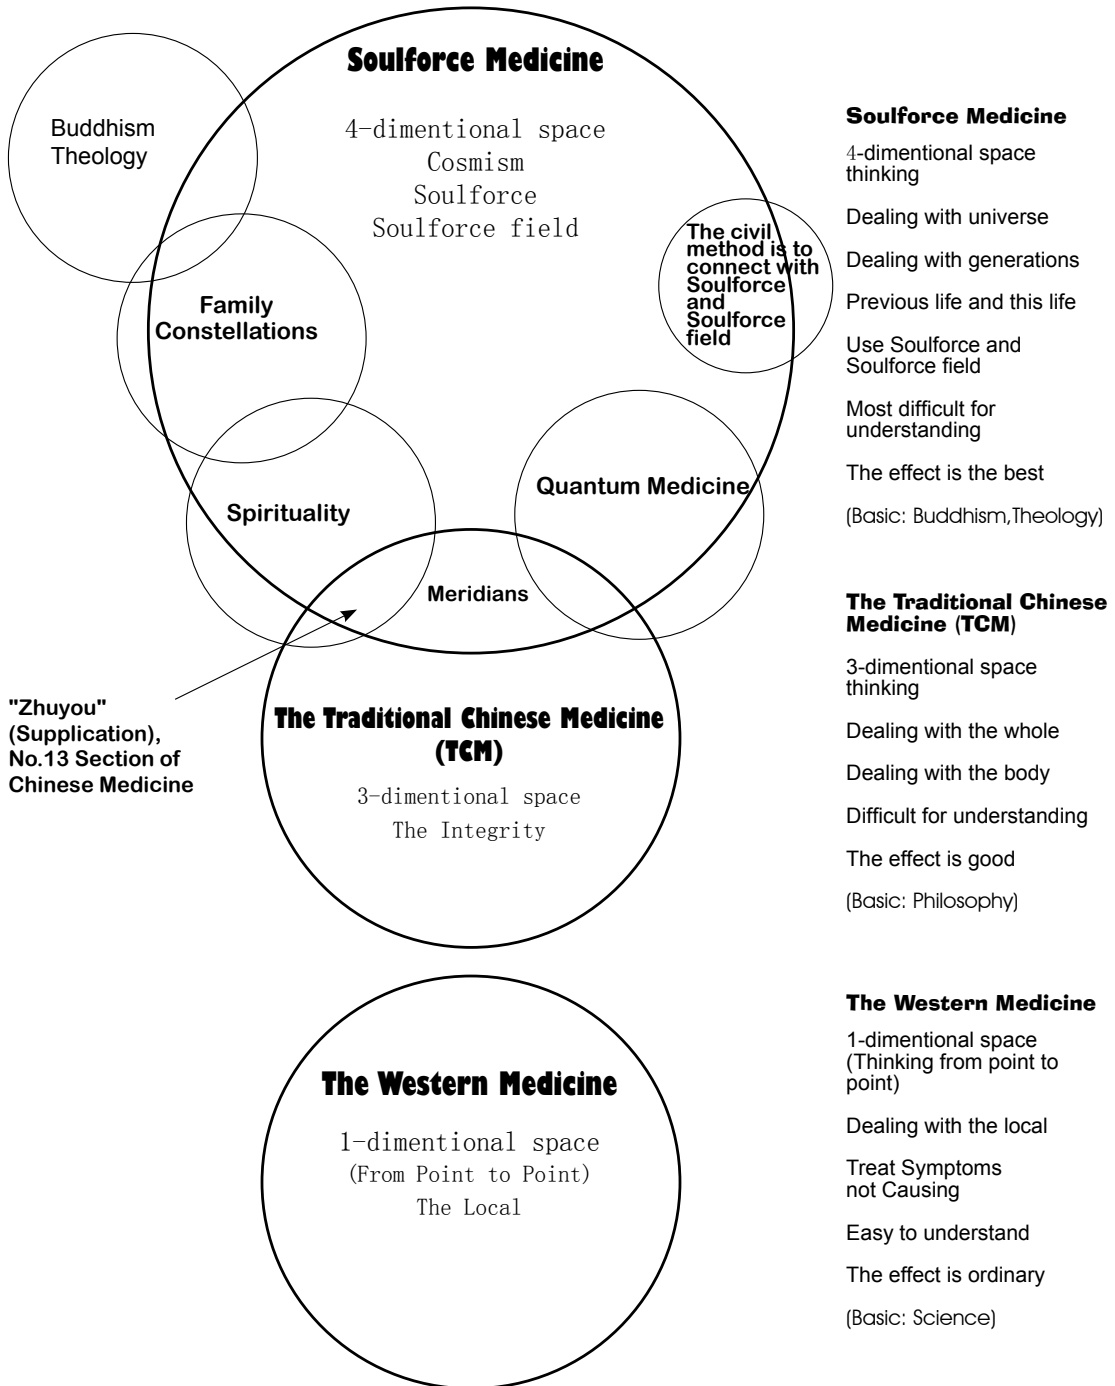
Soulforce Medicine

4-dimentional space
Cosmism
Soulforce
Soulforce field

Buddhism
Theology

The civil method is to connect with Soulforce and Soulforce field

Family Constellations

Spirituality

Quantum Medicine

Meridians

"Zhuyou" (Supplication), No.13 Section of Chinese Medicine

The Traditional Chinese Medicine (TCM)

3-dimentional space
The Integrity

The Western Medicine

1-dimentional space
(From Point to Point)
The Local

Soulforce Medicine

4-dimentional space thinking

Dealing with universe

Dealing with generations

Previous life and this life

Use Soulforce and Soulforce field

Most difficult for understanding

The effect is the best

(Basic: Buddhism,Theology)

The Traditional Chinese Medicine (TCM)

3-dimentional space thinking

Dealing with the whole

Dealing with the body

Difficult for understanding

The effect is good

(Basic: Philosophy)

The Western Medicine

1-dimentional space (Thinking from point to point)

Dealing with the local

Treat Symptoms not Causing

Easy to understand

The effect is ordinary

(Basic: Science)